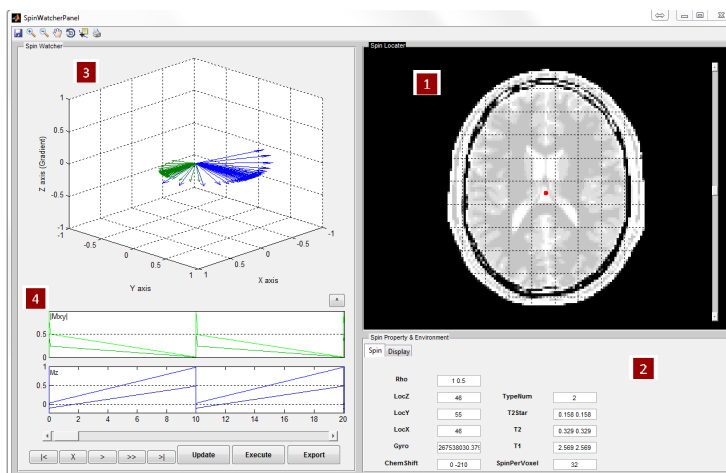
SpinWatcherPanel

Spin Watcher

3

1

0.5

0

-0.5

-1

Z axis (Gradient)

-1

-0.5

0

0.5

1

Y axis

1

0.5

0

-0.5

-1

X axis

4

|Mxy|

0.5

0

Mz

0.5

0

0

2

4

6

8

10

12

14

16

18

20

|<

X

>

>>

>|

Update

Execute

Export

Spin Locater

1

Spin Property & Environment

Spin

Display

2

Rho

1 0.5

LocZ

46

TypeNum

2

LocY

55

T2Star

0.158 0.158

LocX

46

T2

0.329 0.329

Gyro

267538030.379

T1

2.569 2.569

ChemShift

0 -210

SpinPerVoxel

32